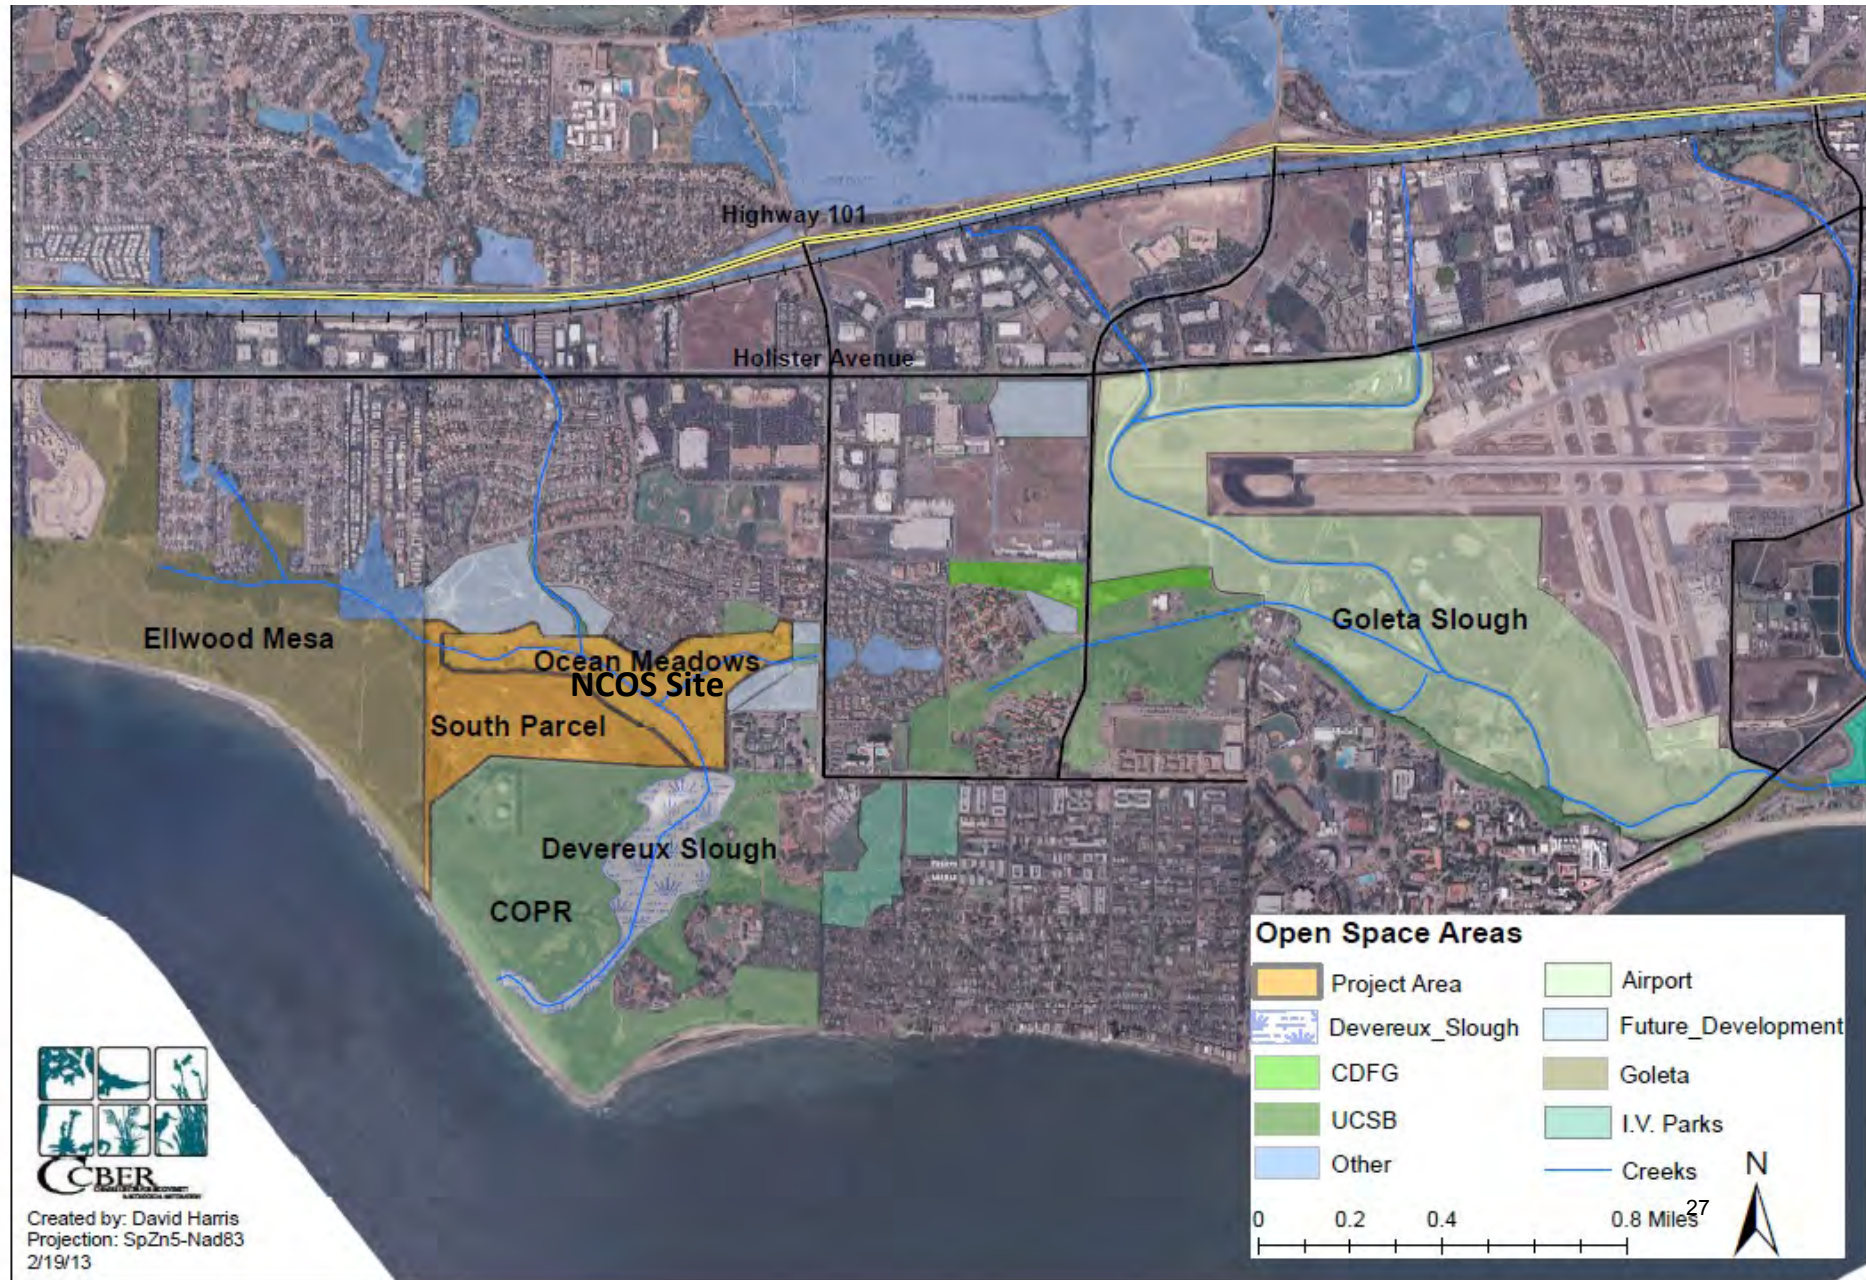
Highway 101

Holister Avenue

Ellwood Mesa

Ocean Meadows

NCOS Site

South Parcel

Goleta Slough

Devereux Slough

COPR

Open Space Areas

Project Area

Devereux_Slough

CDFG

UCSB

Other

Airport

Future_Development

Goleta

I.V. Parks

Creeks

N

0 0.2 0.4 0.8 Miles

27

CCBER

Created by: David Harris
Projection: SpZn5-Nad83
2/19/13